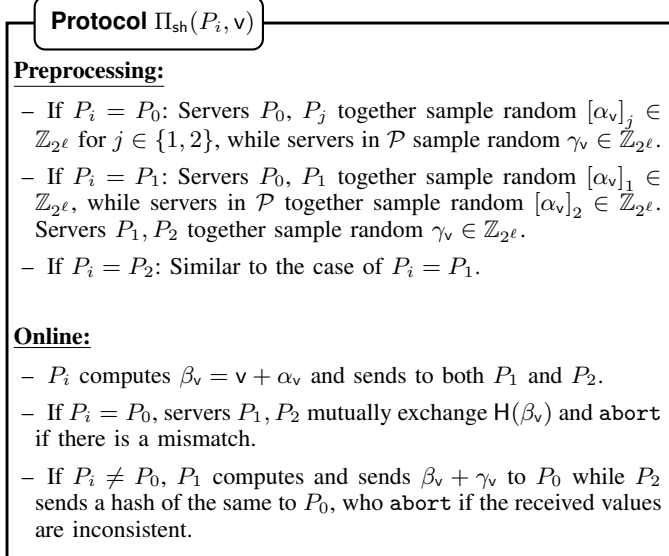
**Protocol** $\Pi_{\mathsf{sh}}(P_i, \mathsf{v})$

**Preprocessing:**

– If $P_i = P_0$: Servers $P_0$, $P_j$ together sample random $[\alpha_{\mathsf{v}}]_j \in \mathbb{Z}_{2^\ell}$ for $j \in \{1, 2\}$, while servers in $\mathcal{P}$ sample random $\gamma_{\mathsf{v}} \in \mathbb{Z}_{2^\ell}$.

– If $P_i = P_1$: Servers $P_0$, $P_1$ together sample random $[\alpha_{\mathsf{v}}]_1 \in \mathbb{Z}_{2^\ell}$, while servers in $\mathcal{P}$ together sample random $[\alpha_{\mathsf{v}}]_2 \in \mathbb{Z}_{2^\ell}$. Servers $P_1, P_2$ together sample random $\gamma_{\mathsf{v}} \in \mathbb{Z}_{2^\ell}$.

– If $P_i = P_2$: Similar to the case of $P_i = P_1$.

**Online:**

– $P_i$ computes $\beta_{\mathsf{v}} = \mathsf{v} + \alpha_{\mathsf{v}}$ and sends to both $P_1$ and $P_2$.

– If $P_i = P_0$, servers $P_1, P_2$ mutually exchange $\mathsf{H}(\beta_{\mathsf{v}})$ and abort if there is a mismatch.

– If $P_i \neq P_0$, $P_1$ computes and sends $\beta_{\mathsf{v}} + \gamma_{\mathsf{v}}$ to $P_0$ while $P_2$ sends a hash of the same to $P_0$, who abort if the received values are inconsistent.